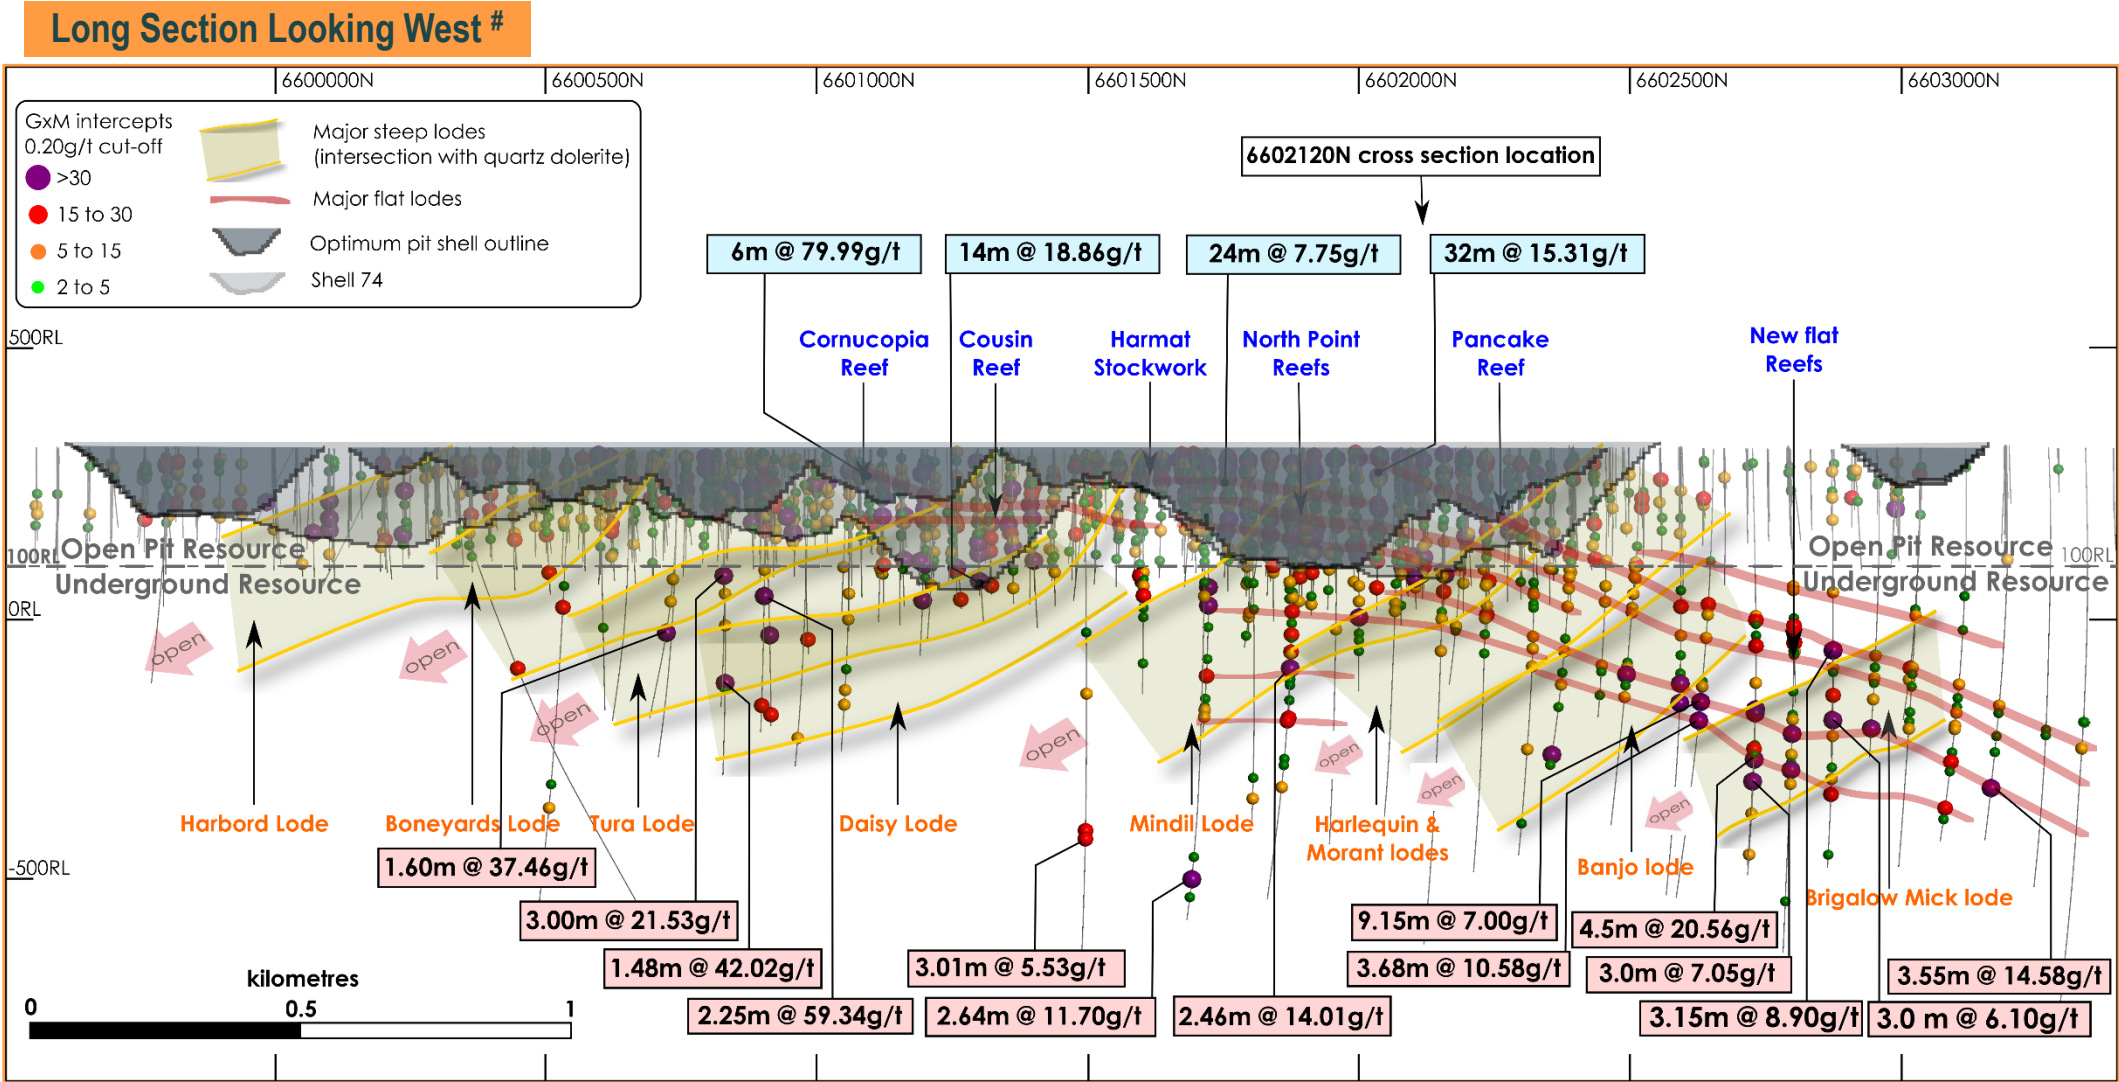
Long Section Looking West #

6600000N
6600500N
6601000N
6601500N
6602000N
6602500N
6603000N

GxM intercepts
0.20g/t cut-off
>30
15 to 30
5 to 15
2 to 5

Major steep lodes
(intersection with quartz dolerite)
Major flat lodes
Optimum pit shell outline
Shell 74

6602120N cross section location

6m @ 79.99g/t
14m @ 18.86g/t
24m @ 7.75g/t
32m @ 15.31g/t

Cornucopia Reef
Cousin Reef
Harmat Stockwork
North Point Reefs
Pancake Reef
New flat Reefs

500RL
100RL
0RL
-500RL
100RL

Open Pit Resource
Underground Resource
Open Pit Resource
Underground Resource

open
open
open
open
open
open
open

Harbord Lode
Boneyards Lode
Tura Lode
Daisy Lode
Mindil Lode
Harlequin & Morant lodes
Banjo lode
Brigalow Mick lode

1.60m @ 37.46g/t
3.00m @ 21.53g/t
1.48m @ 42.02g/t
2.25m @ 59.34g/t
3.01m @ 5.53g/t
2.64m @ 11.70g/t
2.46m @ 14.01g/t
9.15m @ 7.00g/t
3.68m @ 10.58g/t
4.5m @ 20.56g/t
3.0m @ 7.05g/t
3.15m @ 8.90g/t
3.55m @ 14.58g/t
3.0 m @ 6.10g/t

kilometres
0
0.5
1